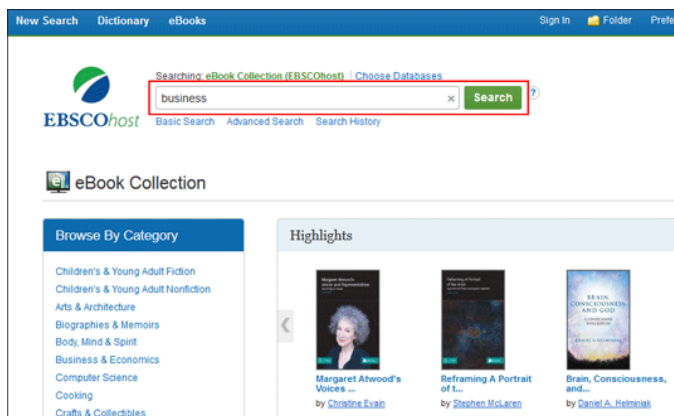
New Search Dictionary eBooks Sign In Folder Prefe

Searching: eBook Collection (EBSCOhost) | Choose Databases

business × Search ?

EBSCOhost

Basic Search Advanced Search Search History

eBook Collection

Browse By Category

Children's & Young Adult Fiction
Children's & Young Adult Nonfiction
Arts & Architecture
Biographies & Memoirs
Body, Mind & Spirit
Business & Economics
Computer Science
Cooking
Crafts & Collectibles

Highlights

Margaret Atwood's Voices ...
by Christine Evain

Reframing A Portrait of t...
by Stephen McLaren

Brain, Consciousness, and...
by Daniel A. Helminiak